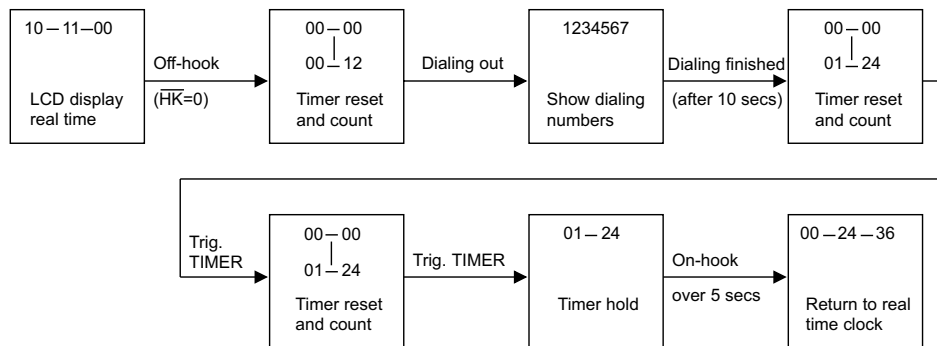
10 — 11 — 00

LCD display real time

Off-hook

($\overline{HK}$=0)

00 — 00

00 — 12

Timer reset and count

Dialing out

1234567

Show dialing numbers

Dialing finished

(after 10 secs)

00 — 00

01 — 24

Timer reset and count

Trig. TIMER

00 — 00

01 — 24

Timer reset and count

Trig. TIMER

01 — 24

Timer hold

On-hook

over 5 secs

00 — 24 — 36

Return to real time clock